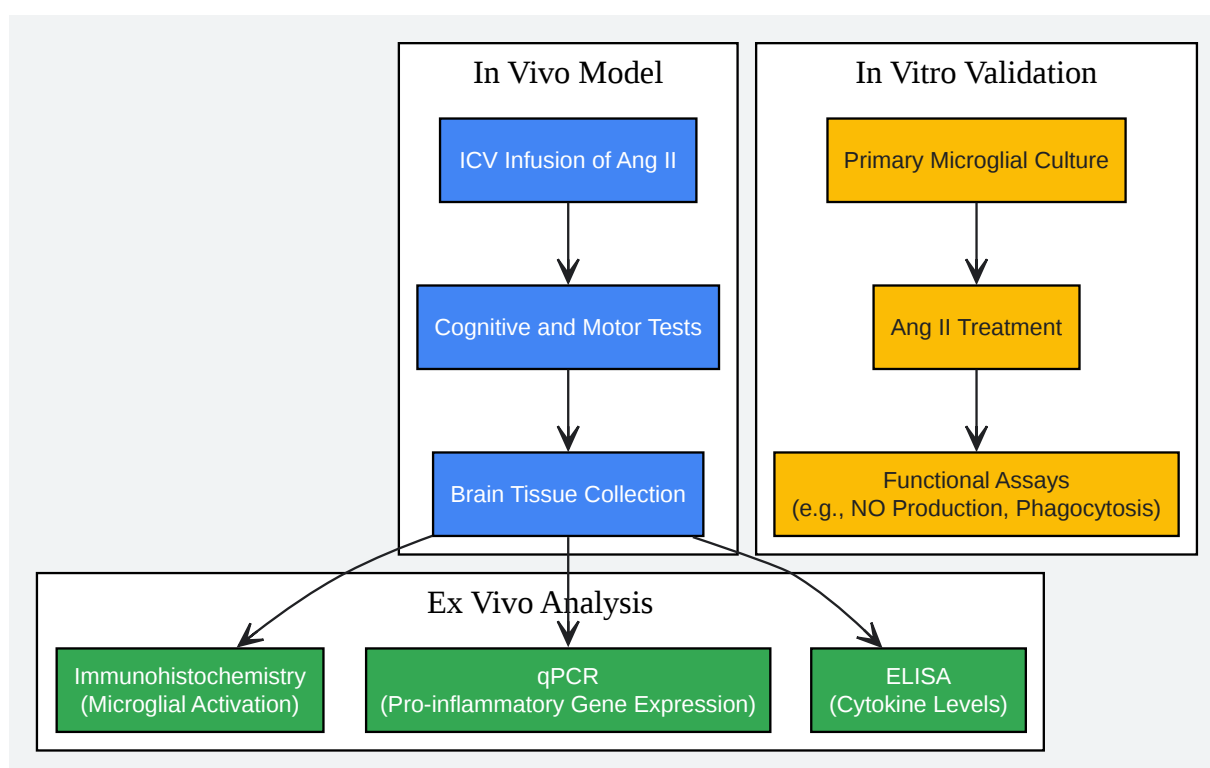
In Vivo Model

ICV Infusion of Ang II

Cognitive and Motor Tests

Brain Tissue Collection

In Vitro Validation

Primary Microglial Culture

Ang II Treatment

Functional Assays
(e.g., NO Production, Phagocytosis)

Ex Vivo Analysis

Immunohistochemistry
(Microglial Activation)

qPCR
(Pro-inflammatory Gene Expression)

ELISA
(Cytokine Levels)